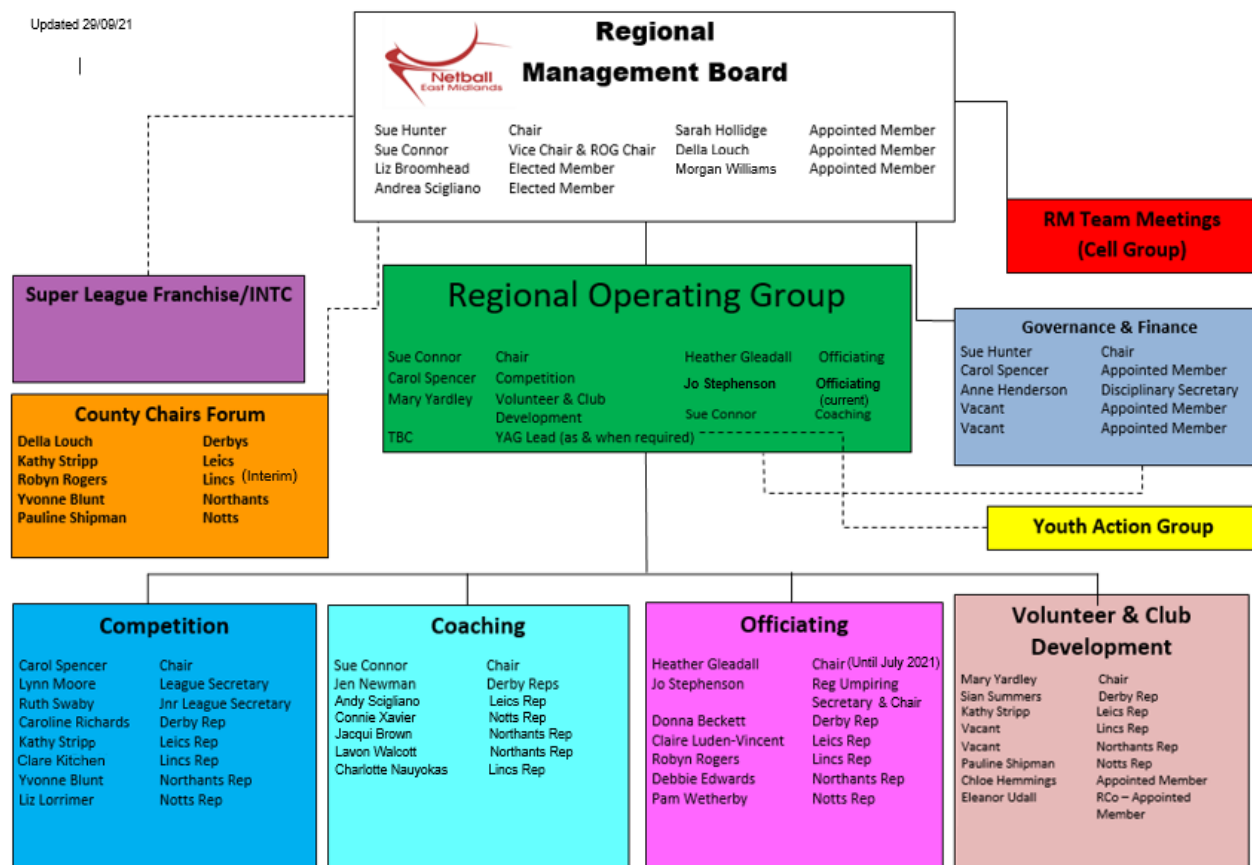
Updated 29/09/21

Netball East Midlands

Regional Management Board

| | | | |
|---|---|---|---|
| Sue Hunter | Chair | Sarah Hollidge | Appointed Member |
| Sue Connor | Vice Chair & ROG Chair | Della Louch | Appointed Member |
| Liz Broomhead | Elected Member | Morgan Williams | Appointed Member |
| Andrea Scigliano | Elected Member | | |

RM Team Meetings (Cell Group)

Super League Franchise/INTC

Regional Operating Group

| | | | |
|---|---|---|---|
| Sue Connor | Chair | Heather Gleadall | Officiating |
| Carol Spencer | Competition | Jo Stephenson | Officiating (current) |
| Mary Yardley | Volunteer & Club Development | Sue Connor | Coaching |
| TBC | YAG Lead (as & when required) | | |

Governance & Finance

| | |
|---|---|
| Sue Hunter | Chair |
| Carol Spencer | Appointed Member |
| Anne Henderson | Disciplinary Secretary |
| Vacant | Appointed Member |
| Vacant | Appointed Member |

County Chairs Forum

| | |
|---|---|
| Della Louch | Derbys |
| Kathy Stripp | Leics |
| Robyn Rogers | Lincs (Interim) |
| Yvonne Blunt | Northants |
| Pauline Shipman | Notts |

Youth Action Group

Competition

| | |
|---|---|
| Carol Spencer | Chair |
| Lynn Moore | League Secretary |
| Ruth Swaby | Jnr League Secretary |
| Caroline Richards | Derby Rep |
| Kathy Stripp | Leics Rep |
| Clare Kitchen | Lincs Rep |
| Yvonne Blunt | Northants Rep |
| Liz Lorrimer | Notts Rep |

Coaching

| | |
|---|---|
| Sue Connor | Chair |
| Jen Newman | Derby Reps |
| Andy Scigliano | Leics Rep |
| Connie Xavier | Notts Rep |
| Jacqui Brown | Northants Rep |
| Lavon Walcott | Northants Rep |
| Charlotte Nauyokas | Lincs Rep |

Officiating

| | |
|---|---|
| Heather Gleadall | Chair (Until July 2021) |
| Jo Stephenson | Reg Umpiring Secretary & Chair |
| Donna Beckett | Derby Rep |
| Claire Luden-Vincent | Leics Rep |
| Robyn Rogers | Lincs Rep |
| Debbie Edwards | Northants Rep |
| Pam Wetherby | Notts Rep |

Volunteer & Club Development

| | |
|---|---|
| Mary Yardley | Chair |
| Sian Summers | Derby Rep |
| Kathy Stripp | Leics Rep |
| Vacant | Lincs Rep |
| Vacant | Northants Rep |
| Pauline Shipman | Notts Rep |
| Chloe Hemmings | Appointed Member |
| Eleanor Udall | RCo – Appointed Member |